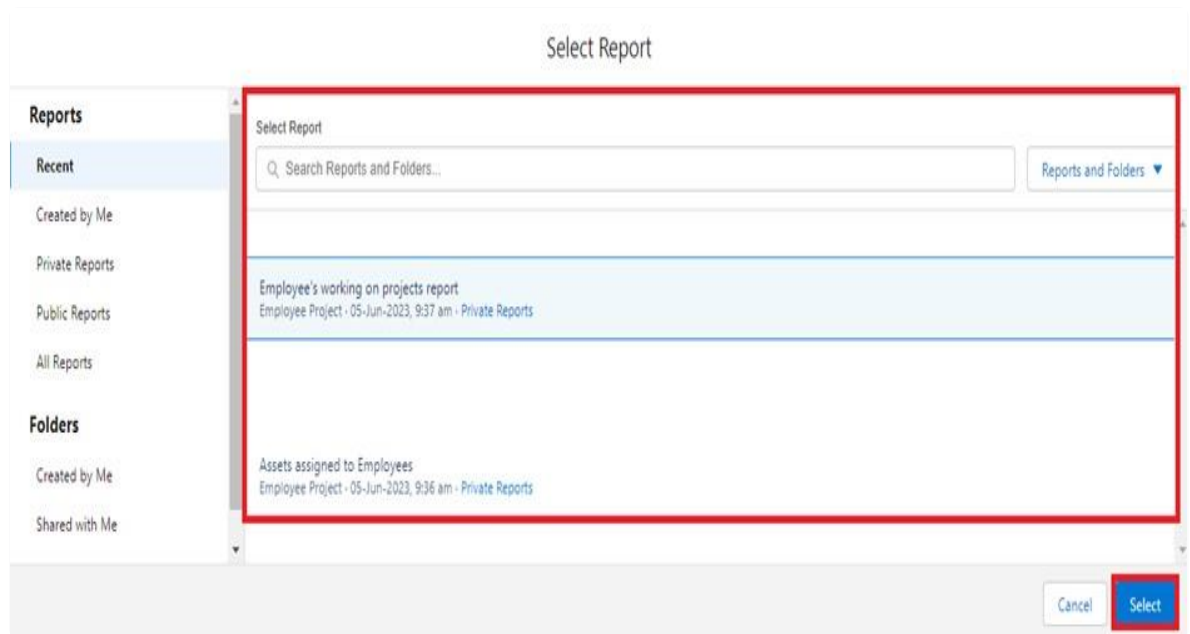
Select Report

Reports

Recent

Created by Me

Private Reports

Public Reports

All Reports

Folders

Created by Me

Shared with Me

Select Report

Search Reports and Folders...

Reports and Folders ▼

Employee's working on projects report
Employee Project · 05-Jun-2023, 9:37 am · Private Reports

Assets assigned to Employees
Employee Project · 05-Jun-2023, 9:36 am · Private Reports

Cancel

Select